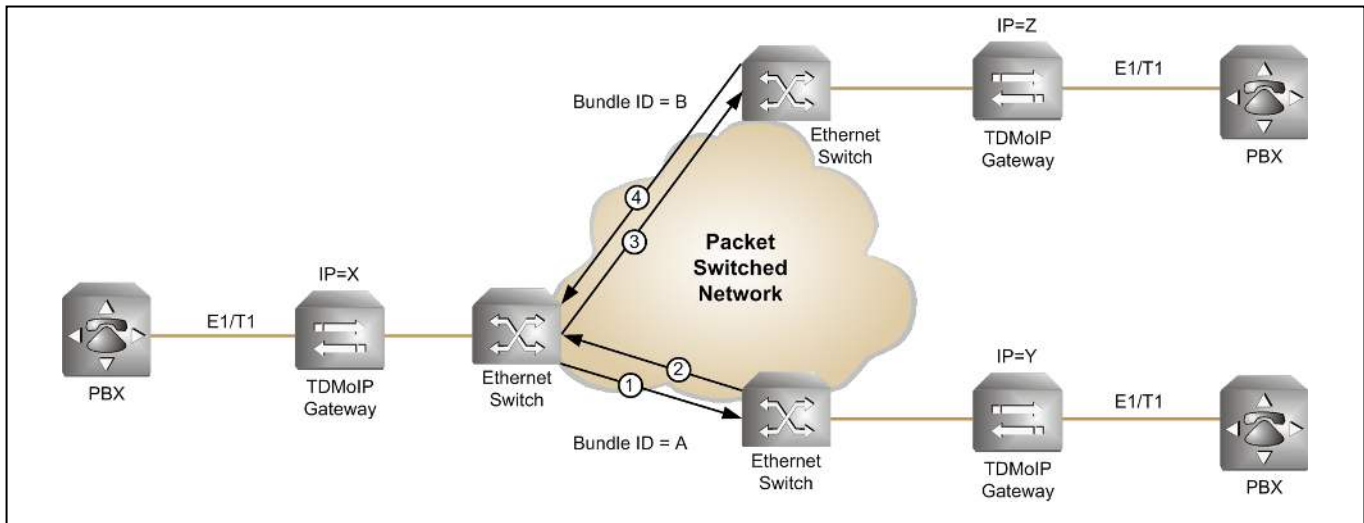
IP=Z

Bundle ID = B

E1/T1

Ethernet Switch

TDMoIP Gateway

PBX

4

3

Packet Switched Network

IP=X

E1/T1

PBX

TDMoIP Gateway

Ethernet Switch

2

1

IP=Y

E1/T1

Bundle ID = A

Ethernet Switch

TDMoIP Gateway

PBX